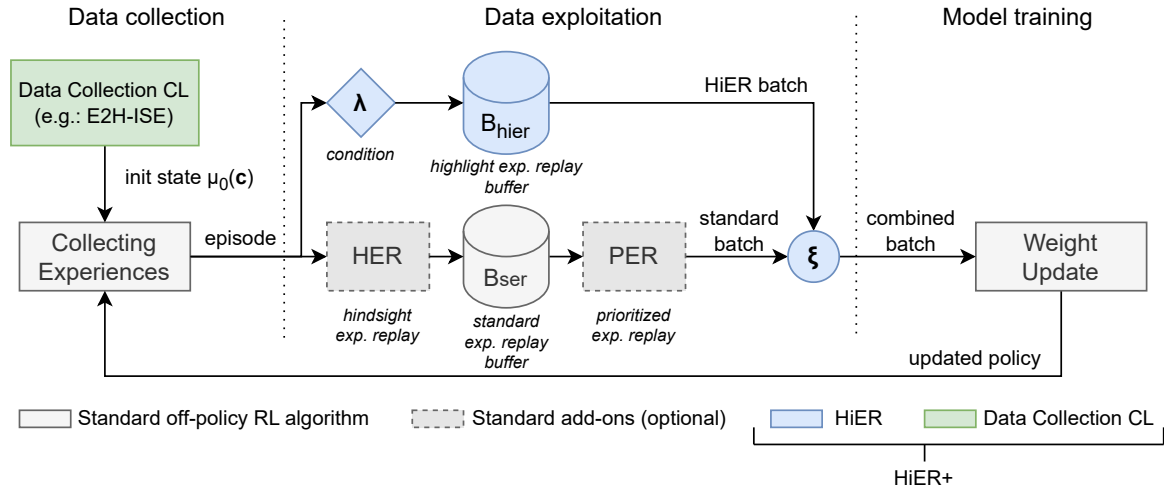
Data collection

Data exploitation

Model training

Data Collection CL (e.g.: E2H-ISE)

init state $\mu_0(\mathbf{c})$

Collecting Experiences

episode

$\boldsymbol{\lambda}$

condition

$B_{hier}$

highlight exp. replay buffer

HiER batch

HER

hindsight exp. replay

$B_{ser}$

standard exp. replay buffer

PER

prioritized exp. replay

standard batch

$\boldsymbol{\xi}$

combined batch

Weight Update

updated policy

Standard off-policy RL algorithm

Standard add-ons (optional)

HiER

Data Collection CL

HiER+